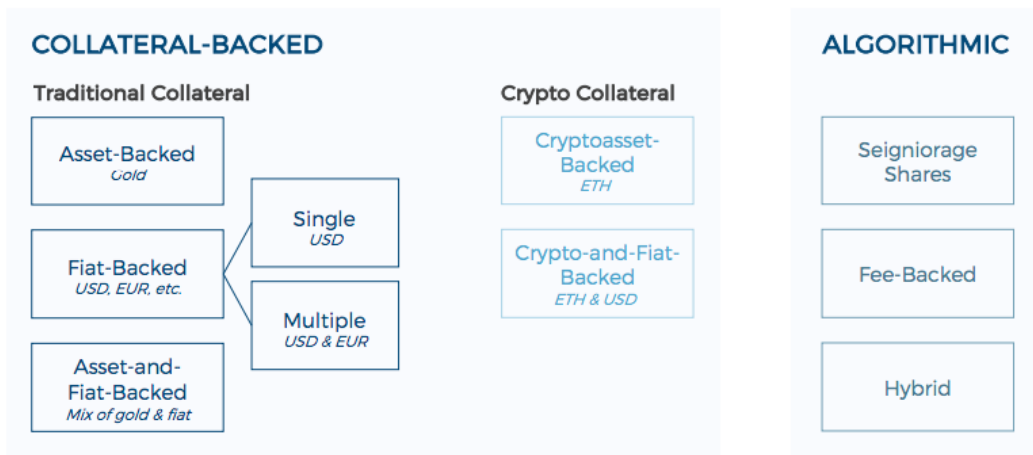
COLLATERAL-BACKED

Traditional Collateral

Asset-Backed
Gold

Fiat-Backed
USD, EUR, etc.

Single
USD

Multiple
USD & EUR

Asset-and-Fiat-Backed
Mix of gold & fiat

Crypto Collateral

Cryptoasset-Backed
ETH

Crypto-and-Fiat-Backed
ETH & USD

ALGORITHMIC

Seigniorage Shares

Fee-Backed

Hybrid